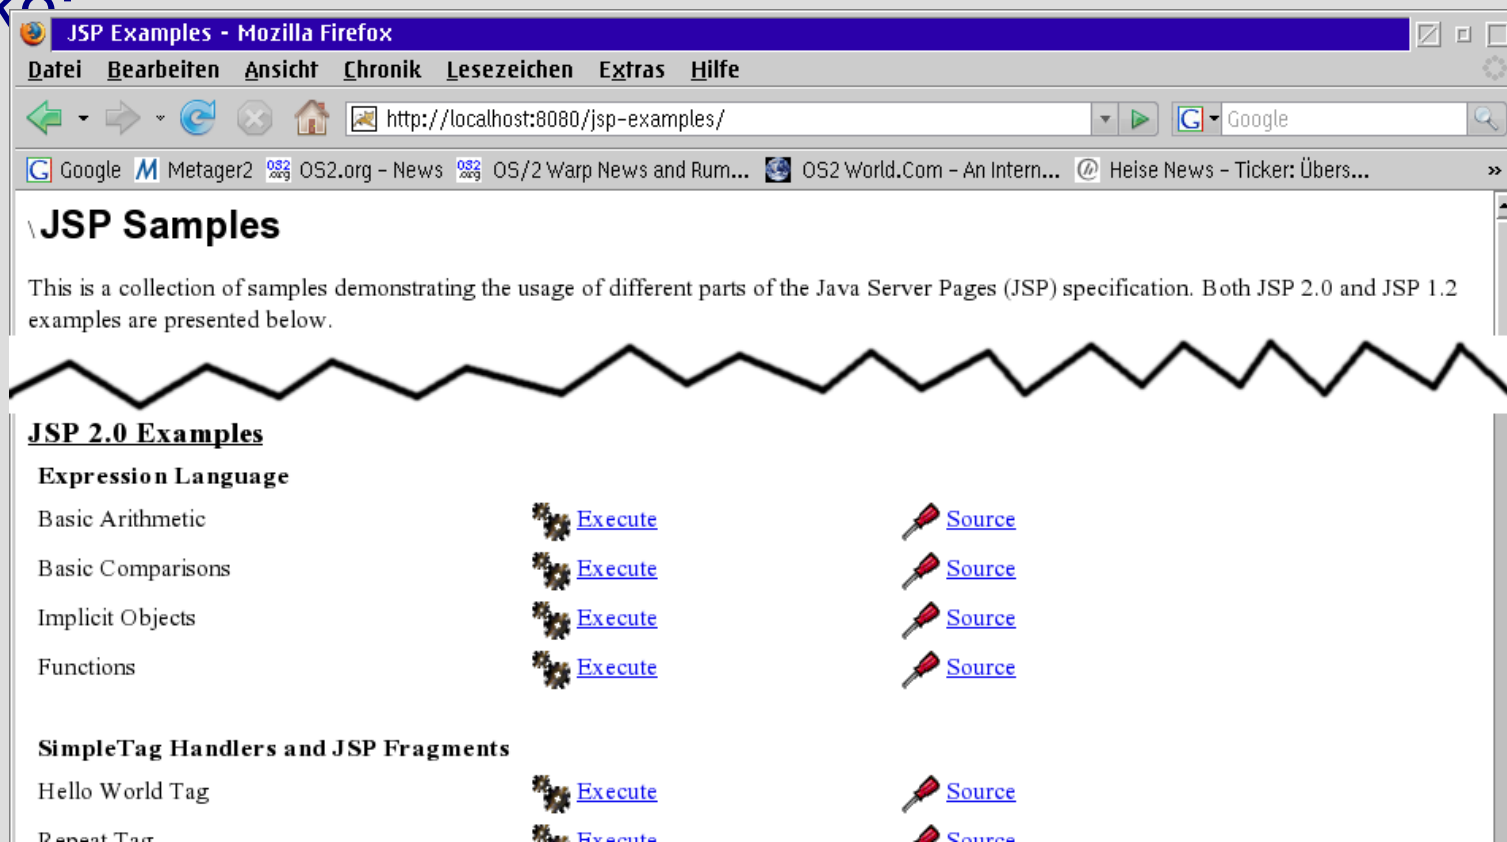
JSP Examples - Mozilla Firefox

Datei Bearbeiten Ansicht Chronik Lesezeichen Extras Hilfe

http://localhost:8080/jsp-examples/

Google

Google Metager2 OS2.org - News OS/2 Warp News and Rum... OS2 World.Com - An Intern... Heise News - Ticker: Übers...

JSP Samples

This is a collection of samples demonstrating the usage of different parts of the Java Server Pages (JSP) specification. Both JSP 2.0 and JSP 1.2 examples are presented below.

JSP 2.0 Examples

Expression Language

| | | |
|---|---|---|
| Basic Arithmetic | Execute | Source |
| Basic Comparisons | Execute | Source |
| Implicit Objects | Execute | Source |
| Functions | Execute | Source |

SimpleTag Handlers and JSP Fragments

| | | |
|---|---|---|
| Hello World Tag | Execute | Source |
| Repeat Tag | Execute | Source |